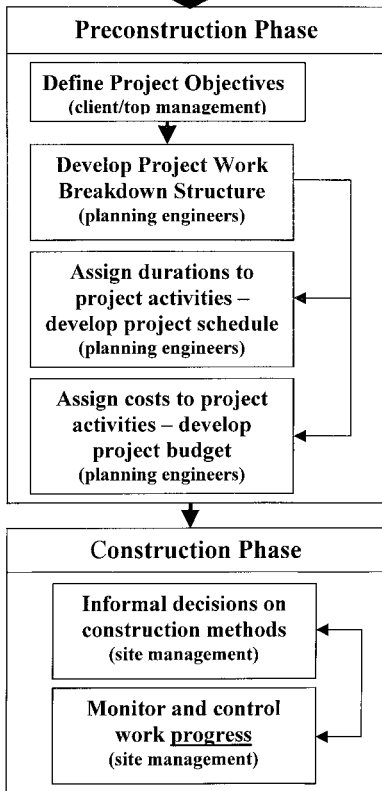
Preconstruction Phase

Define Project Objectives
(client/top management)

Develop Project Work Breakdown Structure
(planning engineers)

Assign durations to project activities – develop project schedule
(planning engineers)

Assign costs to project activities – develop project budget
(planning engineers)

Construction Phase

Informal decisions on construction methods
(site management)

Monitor and control work progress
(site management)